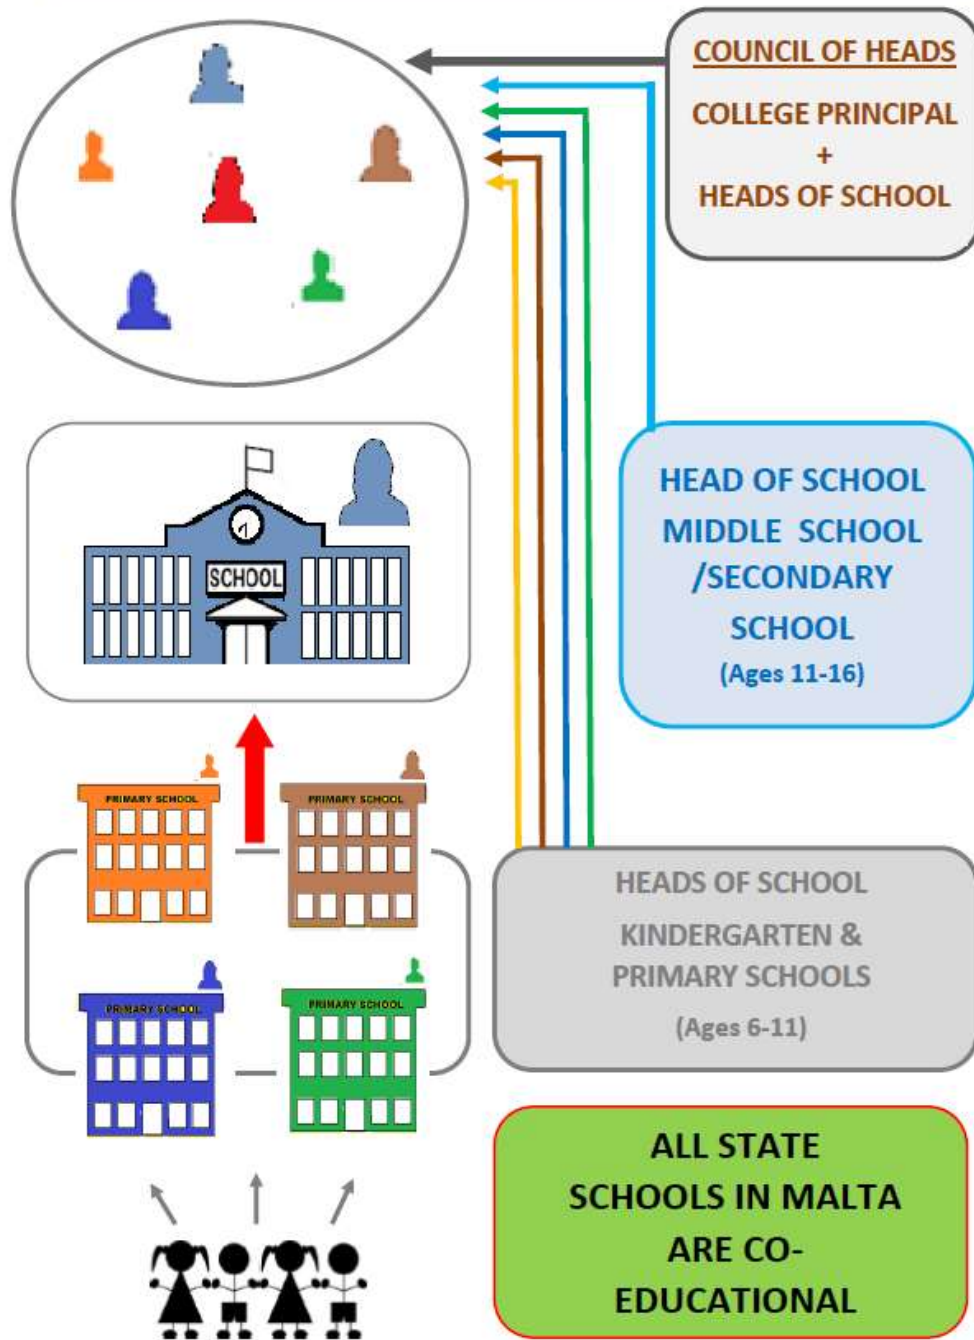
COUNCIL OF HEADS

COLLEGE PRINCIPAL
+
HEADS OF SCHOOL

SCHOOL

HEAD OF SCHOOL MIDDLE SCHOOL /SECONDARY SCHOOL
(Ages 11-16)

PRIMARY SCHOOL

PRIMARY SCHOOL

PRIMARY SCHOOL

PRIMARY SCHOOL

HEADS OF SCHOOL
KINDERGARTEN & PRIMARY SCHOOLS
(Ages 6-11)

ALL STATE SCHOOLS IN MALTA ARE CO-EDUCATIONAL